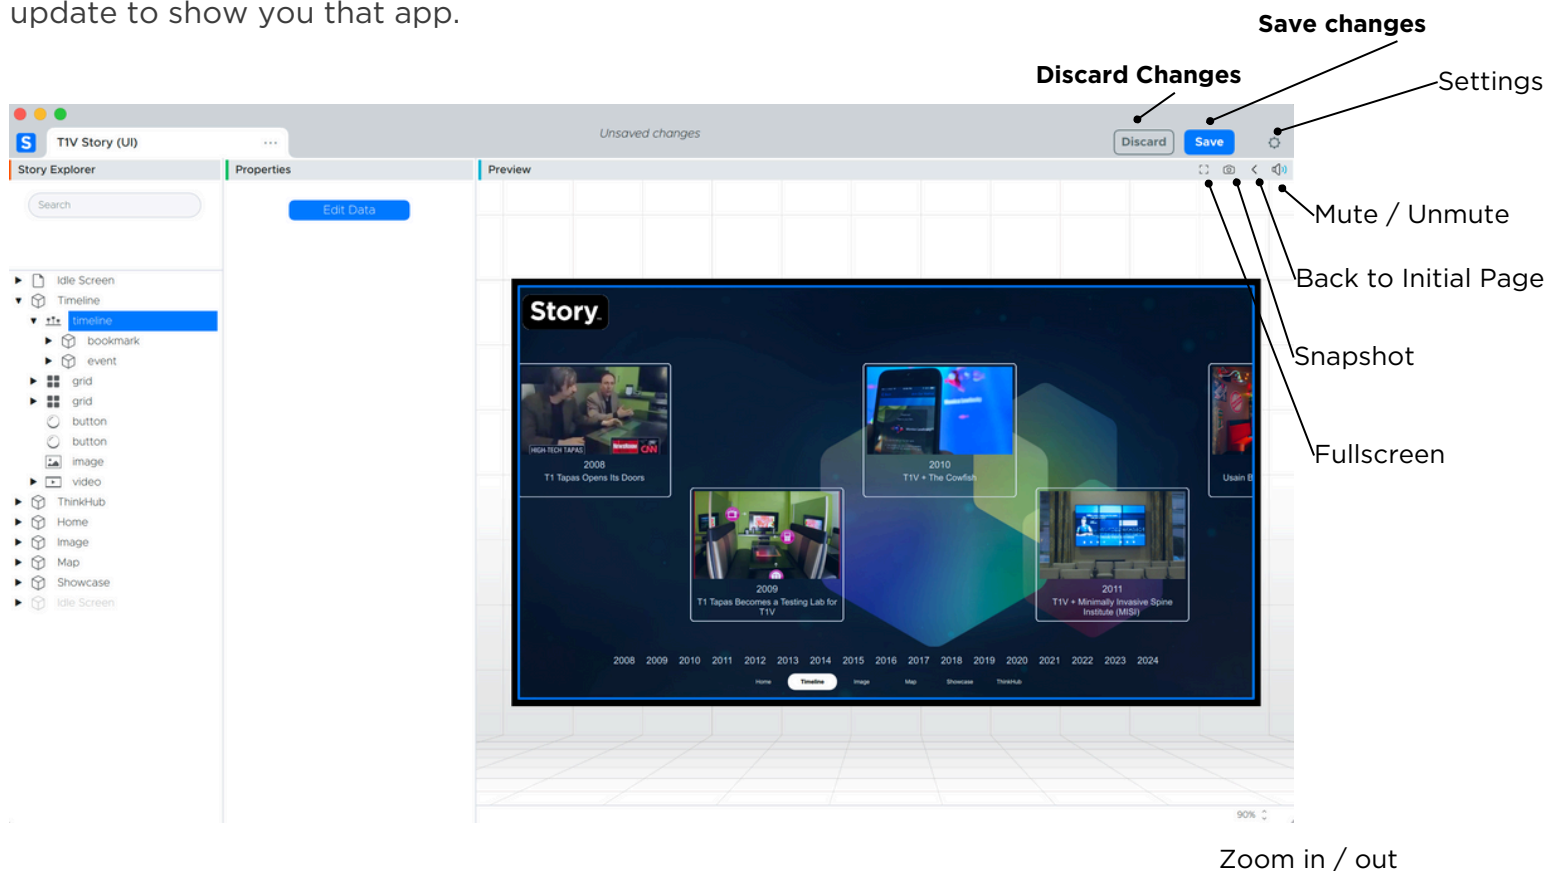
update to show you that app.

Save changes

Discard Changes

Settings

T1V Story (UI) ···

Unsaved changes

Discard Save

Story Explorer

Properties

Preview

Search

Edit Data

Mute / Unmute

Back to Initial Page

Snapshot

Fullscreen

Idle Screen
Timeline
timeline
bookmark
event
grid
grid
button
button
image
video
ThinkHub
Home
Image
Map
Showcase
Idle Screen

Story.

HIGH TECH TAPAS
2008
T1 Tapas Opens Its Doors

2010
T1V + The Cowfish

Usain B

2009
T1 Tapas Becomes a Testing Lab for T1V

2011
T1V + Minimally Invasive Spine Institute (MISI)

2008 2009 2010 2011 2012 2013 2014 2015 2016 2017 2018 2019 2020 2021 2022 2023 2024

Home Timeline Image Map Showcase ThinkHub

90%

Zoom in / out